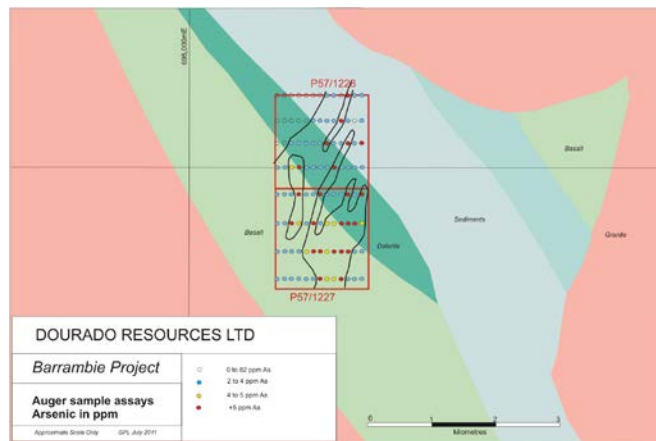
698,000mE

P57/1226

Basalt

Sediments

Basalt

Dolerite

Granite

P57/1227

DOURADO RESOURCES LTD

Barrambie Project

Auger sample assays
Arsenic in ppm

0 to 82 ppm As
2 to 4 ppm As
4 to 5 ppm As
+5 ppm As

Approximate Scale Only

GPL July 2011

0 1 2 3

Kilometres